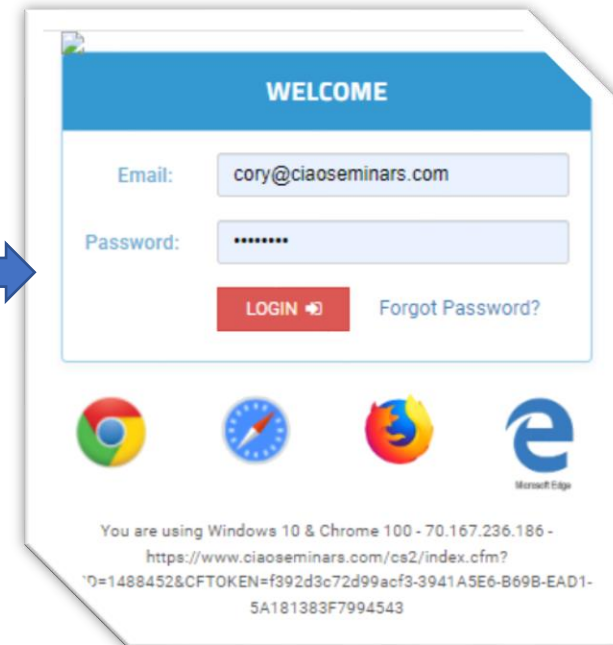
WELCOME

Email: cory@ciaoseminars.com

Password: ••••••••

LOGIN

Forgot Password?

Microsoft Edge

You are using Windows 10 & Chrome 100 - 70.167.236.186 - https://www.ciaoseminars.com/cs2/index.cfm? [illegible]D=1488452&CFTOKEN=f392d3c72d99acf3-3941A5E6-B69B-EAD1-5A181383F7994543